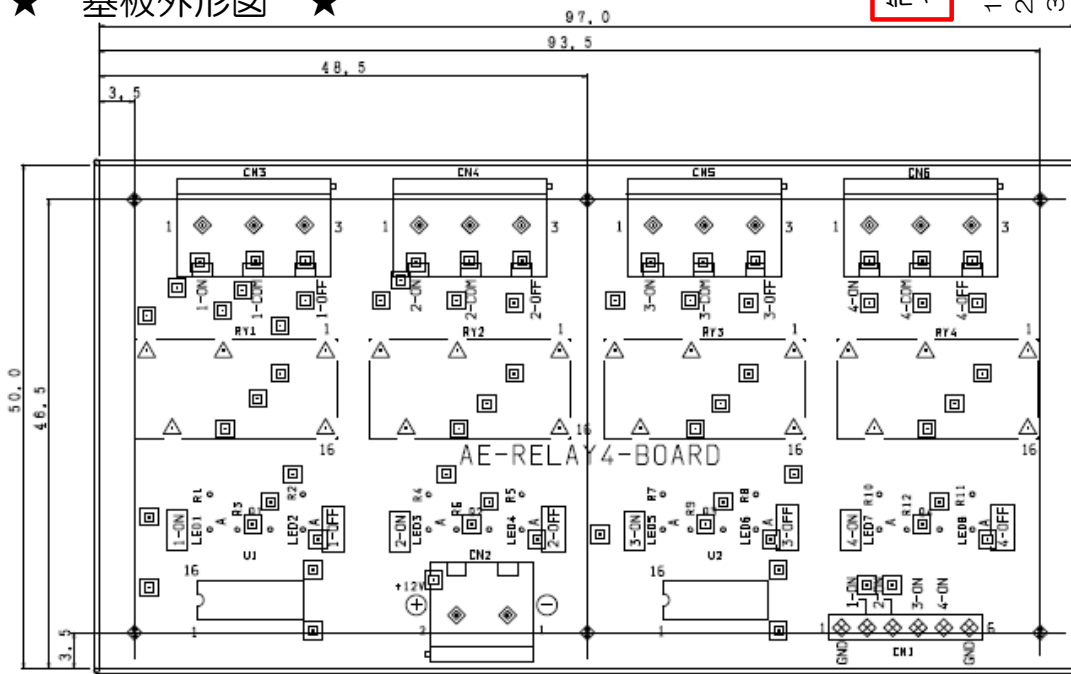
★ 基板外形図 ★

97.0
93.5
48.5
3.5
50.0
46.5
3.5

CN3
CN4
CN5
CN6
1
3
1
3
1
3
1
3
1-ON
1-COM
1-OFF
2-ON
2-COM
2-OFF
3-ON
3-COM
3-OFF
4-ON
4-COM
4-OFF
RY1
RY2
RY3
RY4
1
1
1
1
16
16
16
16
AE-RELAY4-BOARD
R1
R3
R2
LED1
LED2
1-ON
1-OFF
A
A
U1
R4
R6
R5
LED3
LED4
2-ON
2-OFF
A
A
R7
R9
R8
LED5
LED6
3-ON
3-OFF
A
A
U2
R10
R12
R11
LED7
LED8
4-ON
4-OFF
A
A
16
1
16
1
CN2
+12V
1
2
1-ON
2-ON
3-ON
4-ON
1
6
GND
GND
CN1